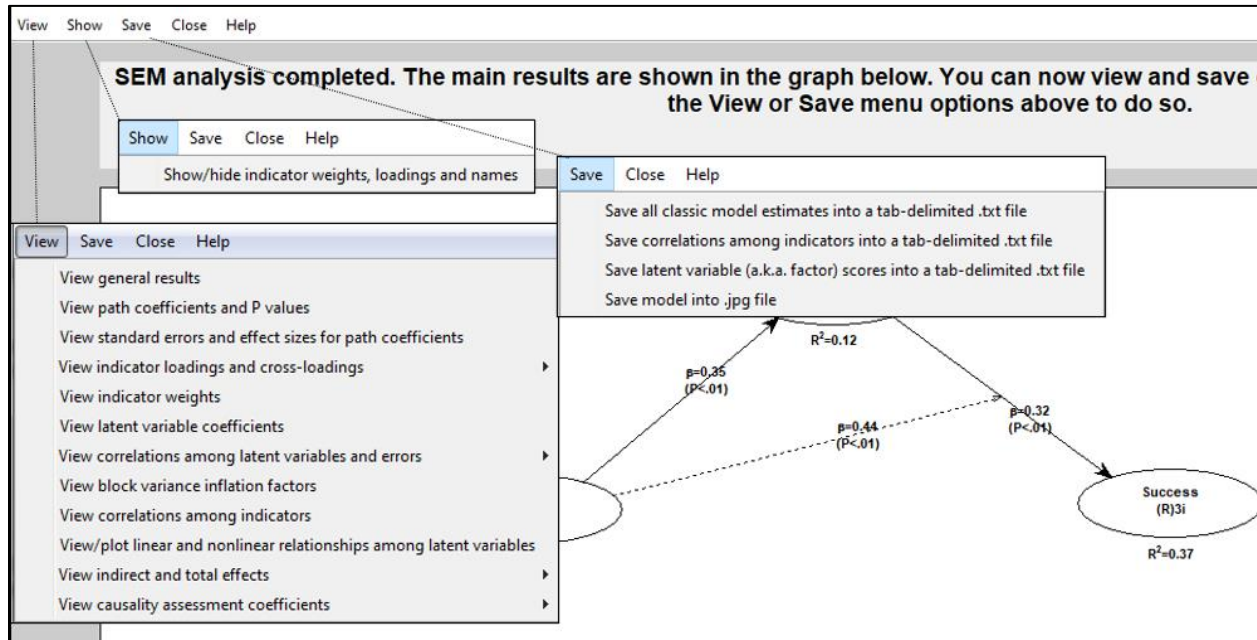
View Show Save Close Help

SEM analysis completed. The main results are shown in the graph below. You can now view and save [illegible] the View or Save menu options above to do so.

Show Save Close Help

Show/hide indicator weights, loadings and names

Save Close Help

Save all classic model estimates into a tab-delimited .txt file

Save correlations among indicators into a tab-delimited .txt file

Save latent variable (a.k.a. factor) scores into a tab-delimited .txt file

Save model into .jpg file

View Save Close Help

View general results

View path coefficients and P values

View standard errors and effect sizes for path coefficients

View indicator loadings and cross-loadings

View indicator weights

View latent variable coefficients

View correlations among latent variables and errors

View block variance inflation factors

View correlations among indicators

View/plot linear and nonlinear relationships among latent variables

View indirect and total effects

View causality assessment coefficients

$R^2$=0.12

β=0.35 (P<.01)

β=0.44 (P<.01)

β=0.32 (P<.01)

Success (R)3i

$R^2$=0.37